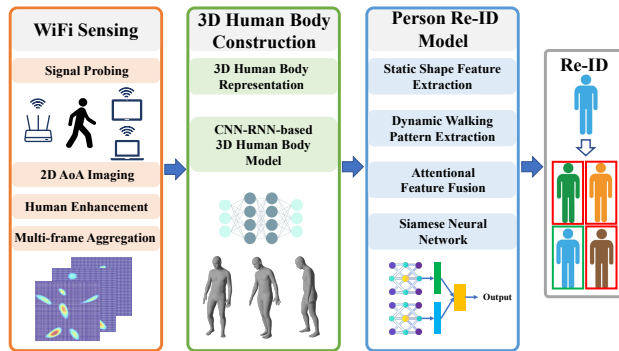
WiFi Sensing

Signal Probing

2D AoA Imaging

Human Enhancement

Multi-frame Aggregation

3D Human Body Construction

3D Human Body Representation

CNN-RNN-based 3D Human Body Model

Person Re-ID Model

Static Shape Feature Extraction

Dynamic Walking Pattern Extraction

Attentional Feature Fusion

Siamese Neural Network

Output

Re-ID